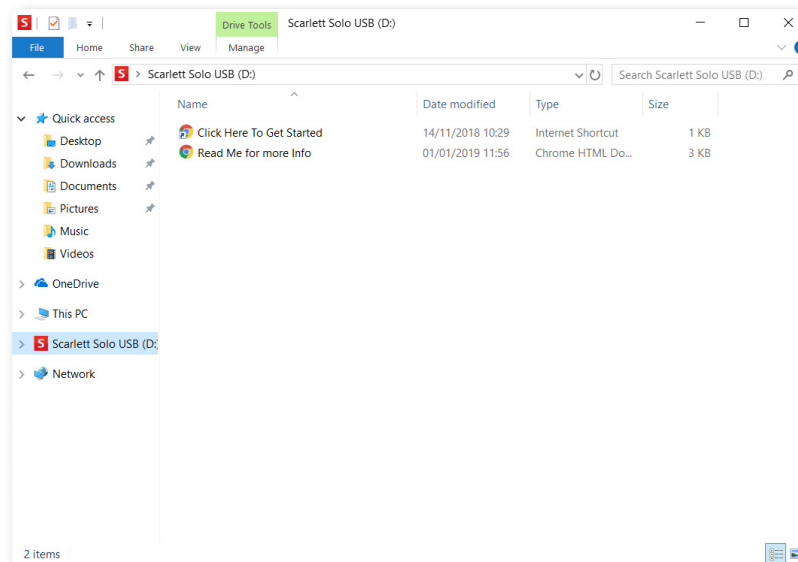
Drive Tools
Scarlett Solo USB (D:)
File Home Share View Manage

Scarlett Solo USB (D:)
Search Scarlett Solo USB (D:)

Quick access
Desktop
Downloads
Documents
Pictures
Music
Videos
OneDrive
This PC
Scarlett Solo USB (D:)
Network

| Name | Date modified | Type | Size |
|---|---|---|---|
| Click Here To Get Started | 14/11/2018 10:29 | Internet Shortcut | 1 KB |
| Read Me for more Info | 01/01/2019 11:56 | Chrome HTML Do... | 3 KB |

2 items